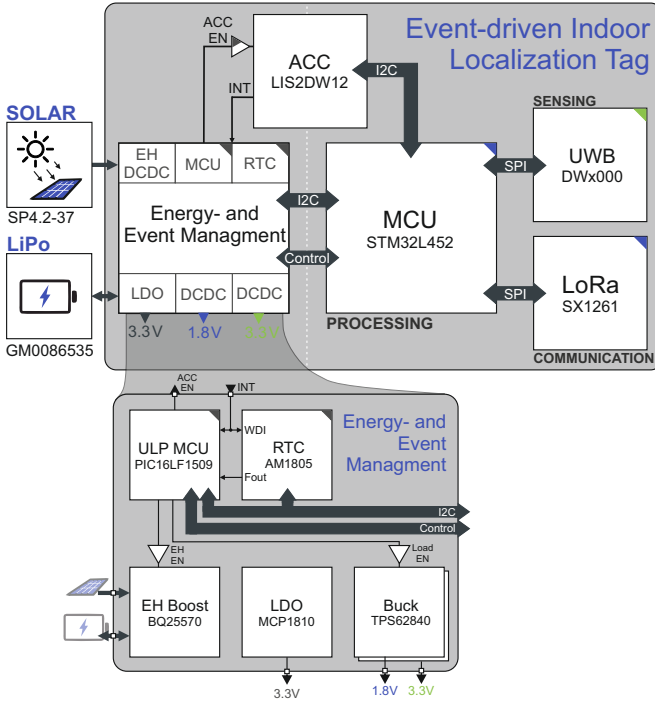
Event-driven Indoor Localization Tag

ACC EN

ACC
LIS2DW12

INT

I2C

SOLAR

SP4.2-37

LiPo

GM0086535

EH DCDC

MCU

RTC

Energy- and Event Managment

I2C

Control

LDO

DCDC

DCDC

3.3V

1.8V

3.3V

MCU
STM32L452

PROCESSING

SENSING

UWB
DWx000

SPI

LoRa
SX1261

SPI

COMMUNICATION

ACC EN

INT

ULP MCU
PIC16LF1509

WDI

Fout

RTC
AM1805

Energy- and Event Managment

I2C

Control

EH EN

Load EN

EH Boost
BQ25570

LDO
MCP1810

Buck
TPS62840

3.3V

1.8V

3.3V